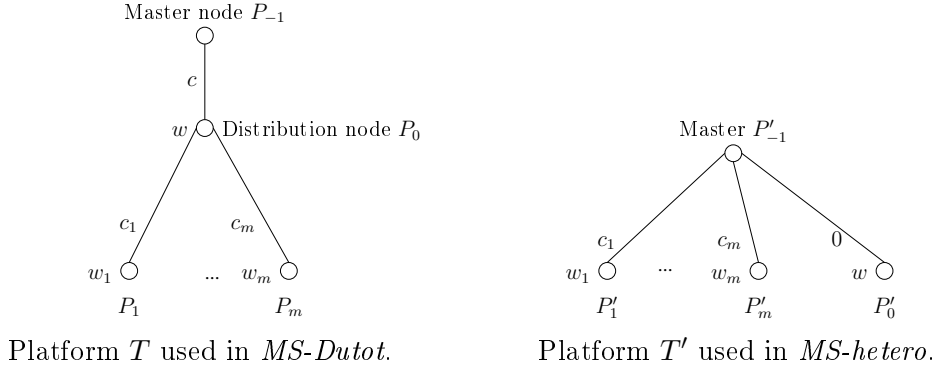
Master node $P_{-1}$

$c$

$w$ Distribution node $P_0$

$c_1$ $c_m$

$w_1$ ... $w_m$

$P_1$ $P_m$

Platform $T$ used in *MS-Dutot*.

Master $P'_{-1}$

$c_1$ $c_m$ $0$

$w_1$ ... $w_m$ $w$

$P'_1$ $P'_m$ $P'_0$

Platform $T'$ used in *MS-hetero*.